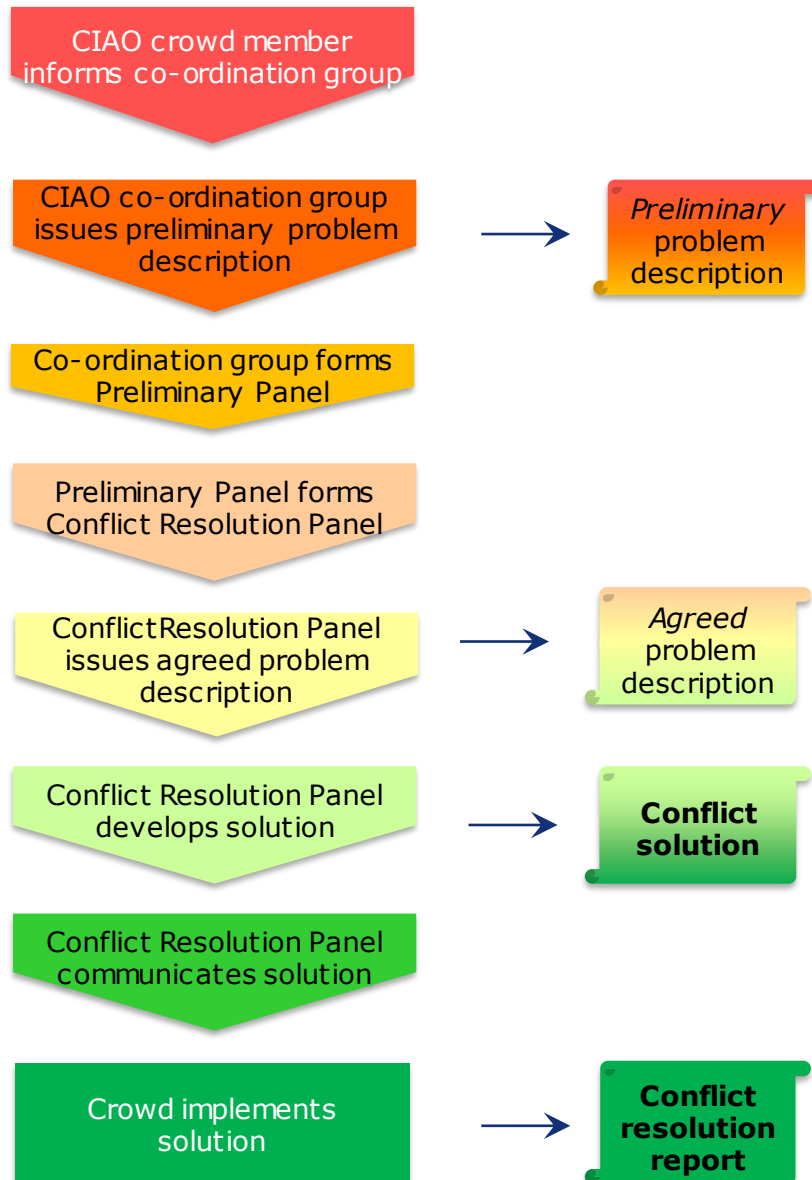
CIAO crowd member informs co-ordination group

CIAO co-ordination group issues preliminary problem description

*Preliminary* problem description

Co-ordination group forms Preliminary Panel

Preliminary Panel forms Conflict Resolution Panel

ConflictResolution Panel issues agreed problem description

*Agreed* problem description

Conflict Resolution Panel develops solution

**Conflict solution**

Conflict Resolution Panel communicates solution

Crowd implements solution

**Conflict resolution report**